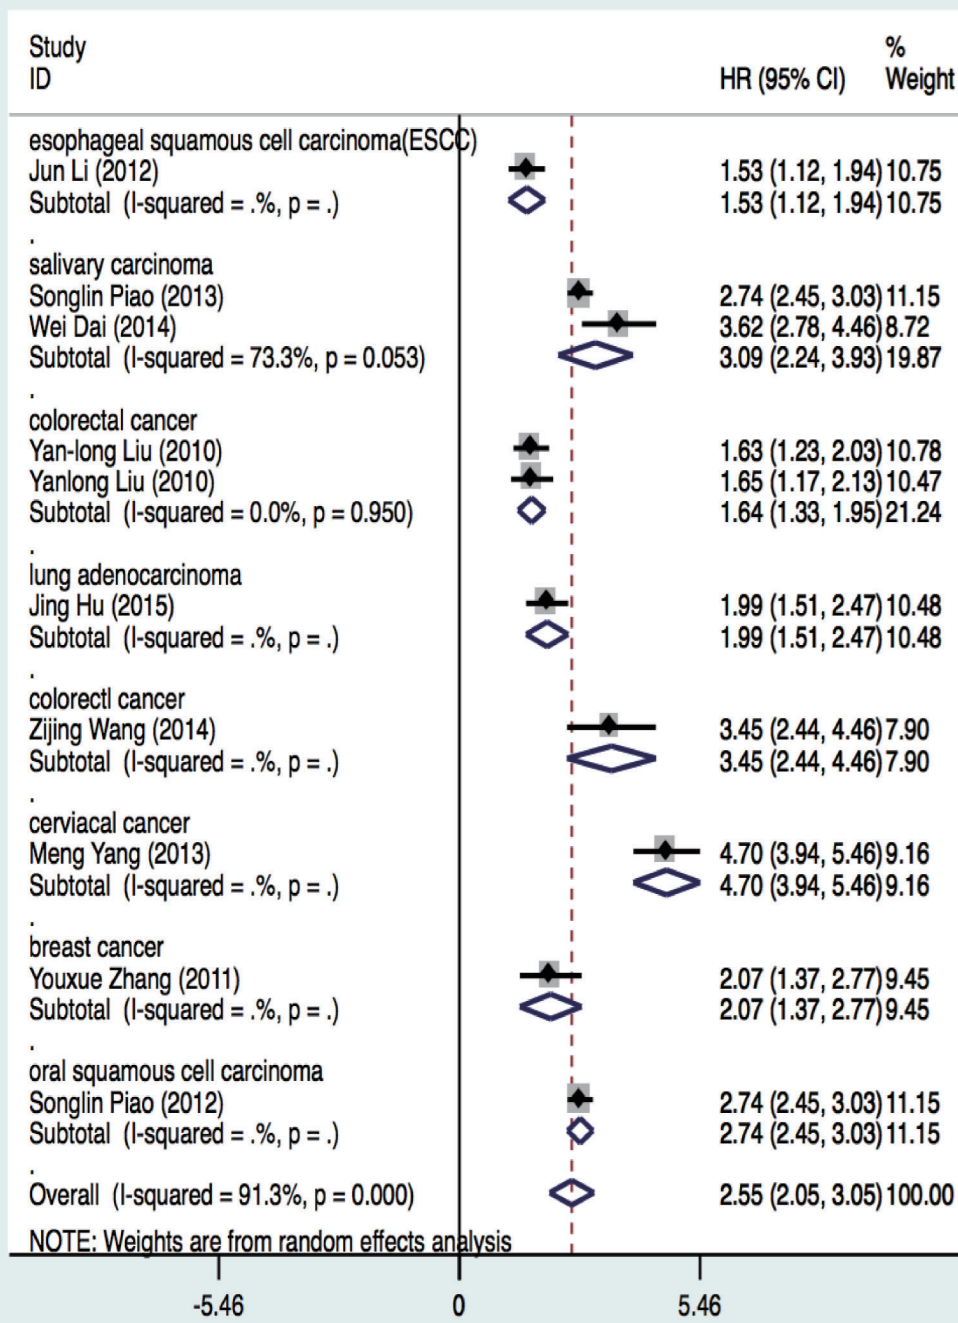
| Study ID | HR (95% CI) | % Weight |
|---|---|---|
| esophageal squamous cell carcinoma(ESCC) | | |
| Jun Li (2012) | 1.53 (1.12, 1.94) | 10.75 |
| Subtotal (I-squared = .%, p = .) | 1.53 (1.12, 1.94) | 10.75 |
| . | | |
| salivary carcinoma | | |
| Songlin Piao (2013) | 2.74 (2.45, 3.03) | 11.15 |
| Wei Dai (2014) | 3.62 (2.78, 4.46) | 8.72 |
| Subtotal (I-squared = 73.3%, p = 0.053) | 3.09 (2.24, 3.93) | 19.87 |
| . | | |
| colorectal cancer | | |
| Yan-long Liu (2010) | 1.63 (1.23, 2.03) | 10.78 |
| Yanlong Liu (2010) | 1.65 (1.17, 2.13) | 10.47 |
| Subtotal (I-squared = 0.0%, p = 0.950) | 1.64 (1.33, 1.95) | 21.24 |
| . | | |
| lung adenocarcinoma | | |
| Jing Hu (2015) | 1.99 (1.51, 2.47) | 10.48 |
| Subtotal (I-squared = .%, p = .) | 1.99 (1.51, 2.47) | 10.48 |
| . | | |
| colorectl cancer | | |
| Zijing Wang (2014) | 3.45 (2.44, 4.46) | 7.90 |
| Subtotal (I-squared = .%, p = .) | 3.45 (2.44, 4.46) | 7.90 |
| . | | |
| cerviacal cancer | | |
| Meng Yang (2013) | 4.70 (3.94, 5.46) | 9.16 |
| Subtotal (I-squared = .%, p = .) | 4.70 (3.94, 5.46) | 9.16 |
| . | | |
| breast cancer | | |
| Youxue Zhang (2011) | 2.07 (1.37, 2.77) | 9.45 |
| Subtotal (I-squared = .%, p = .) | 2.07 (1.37, 2.77) | 9.45 |
| . | | |
| oral squamous cell carcinoma | | |
| Songlin Piao (2012) | 2.74 (2.45, 3.03) | 11.15 |
| Subtotal (I-squared = .%, p = .) | 2.74 (2.45, 3.03) | 11.15 |
| . | | |
| Overall (I-squared = 91.3%, p = 0.000) | 2.55 (2.05, 3.05) | 100.00 |

NOTE: Weights are from random effects analysis

-5.46 0 5.46